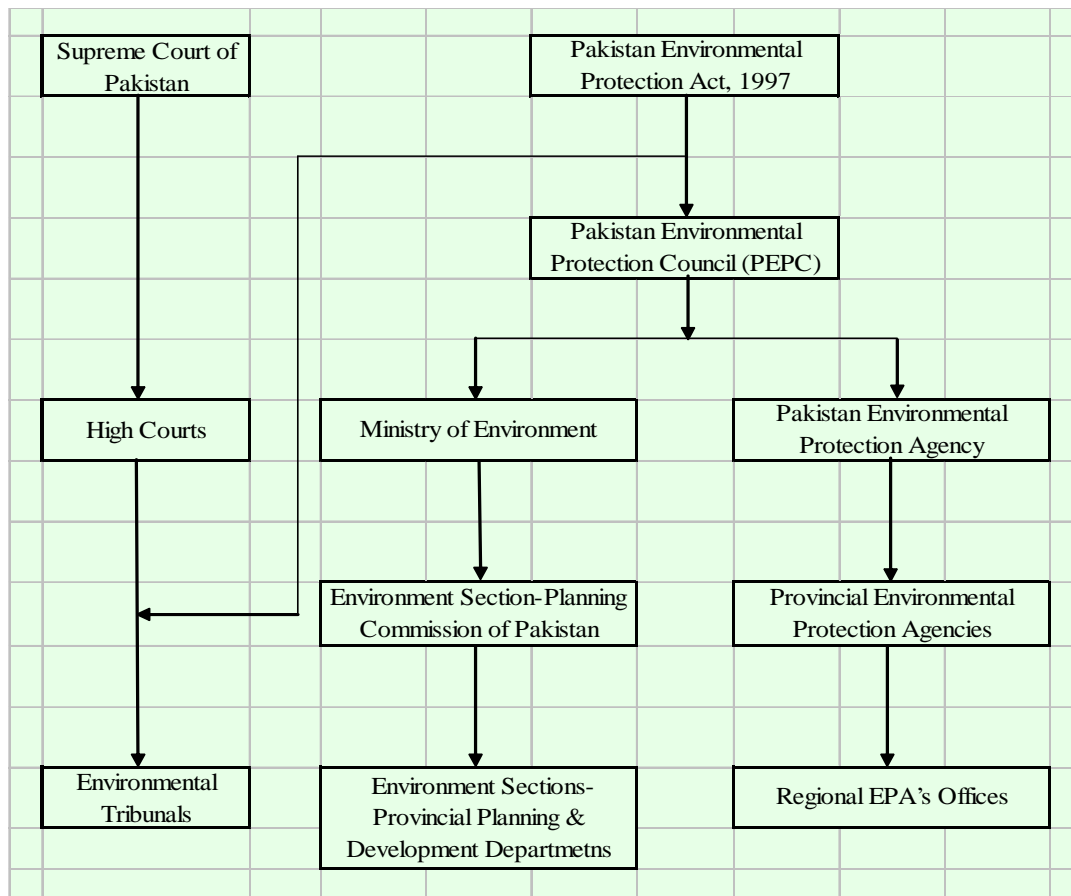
Supreme Court of Pakistan

Pakistan Environmental Protection Act, 1997

Pakistan Environmental Protection Council (PEPC)

High Courts

Ministry of Environment

Pakistan Environmental Protection Agency

Environment Section-Planning Commission of Pakistan

Provincial Environmental Protection Agencies

Environmental Tribunals

Environment Sections-Provincial Planning & Development Departmetns

Regional EPA's Offices